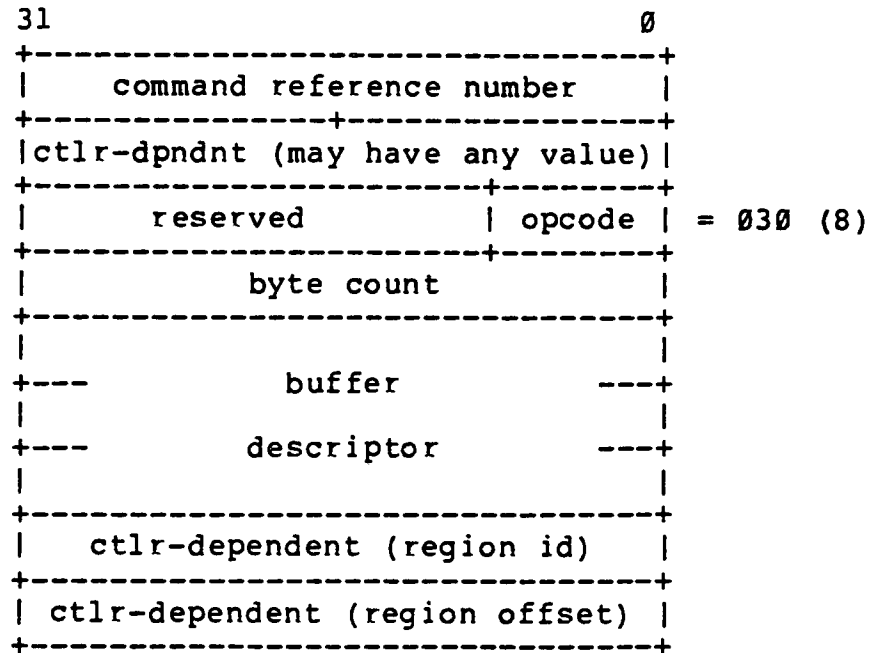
| 31 | 0 |
|---|---|
| command reference number | |
| ctlr-dpndnt (may have any value) | |
| reserved | opcode |
| byte count | |
| buffer descriptor | |
| ctlr-dependent (region id) | |
| ctlr-dependent (region offset) | |

= Ø3Ø (8)